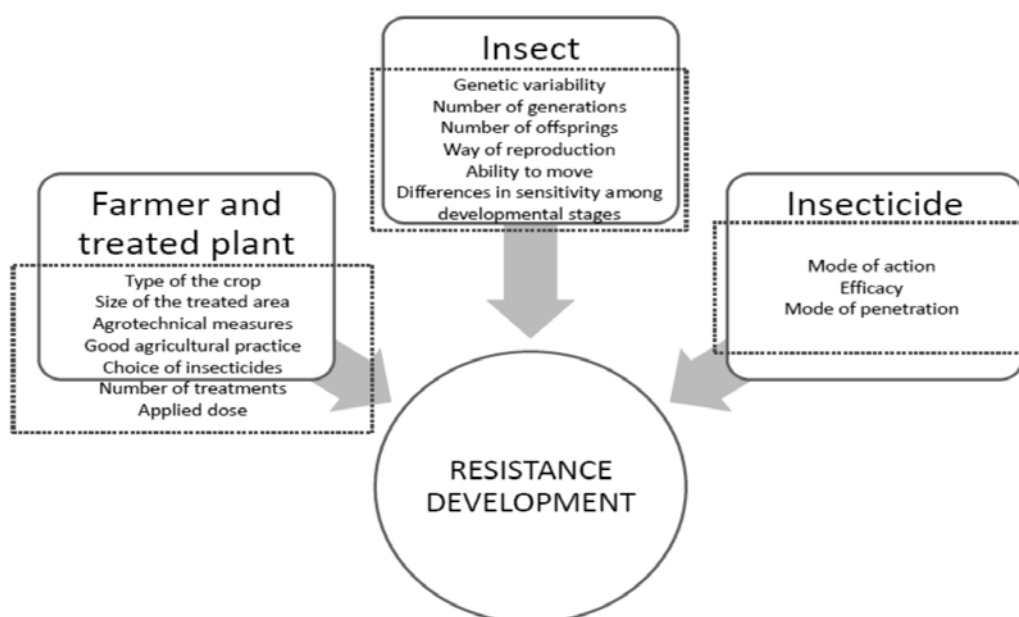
Insect

Genetic variability
Number of generations
Number of offsprings
Way of reproduction
Ability to move
Differences in sensitivity among developmental stages

Farmer and treated plant

Type of the crop
Size of the treated area
Agrotechnical measures
Good agricultural practice
Choice of insecticides
Number of treatments
Applied dose

Insecticide

Mode of action
Efficacy
Mode of penetration

RESISTANCE DEVELOPMENT